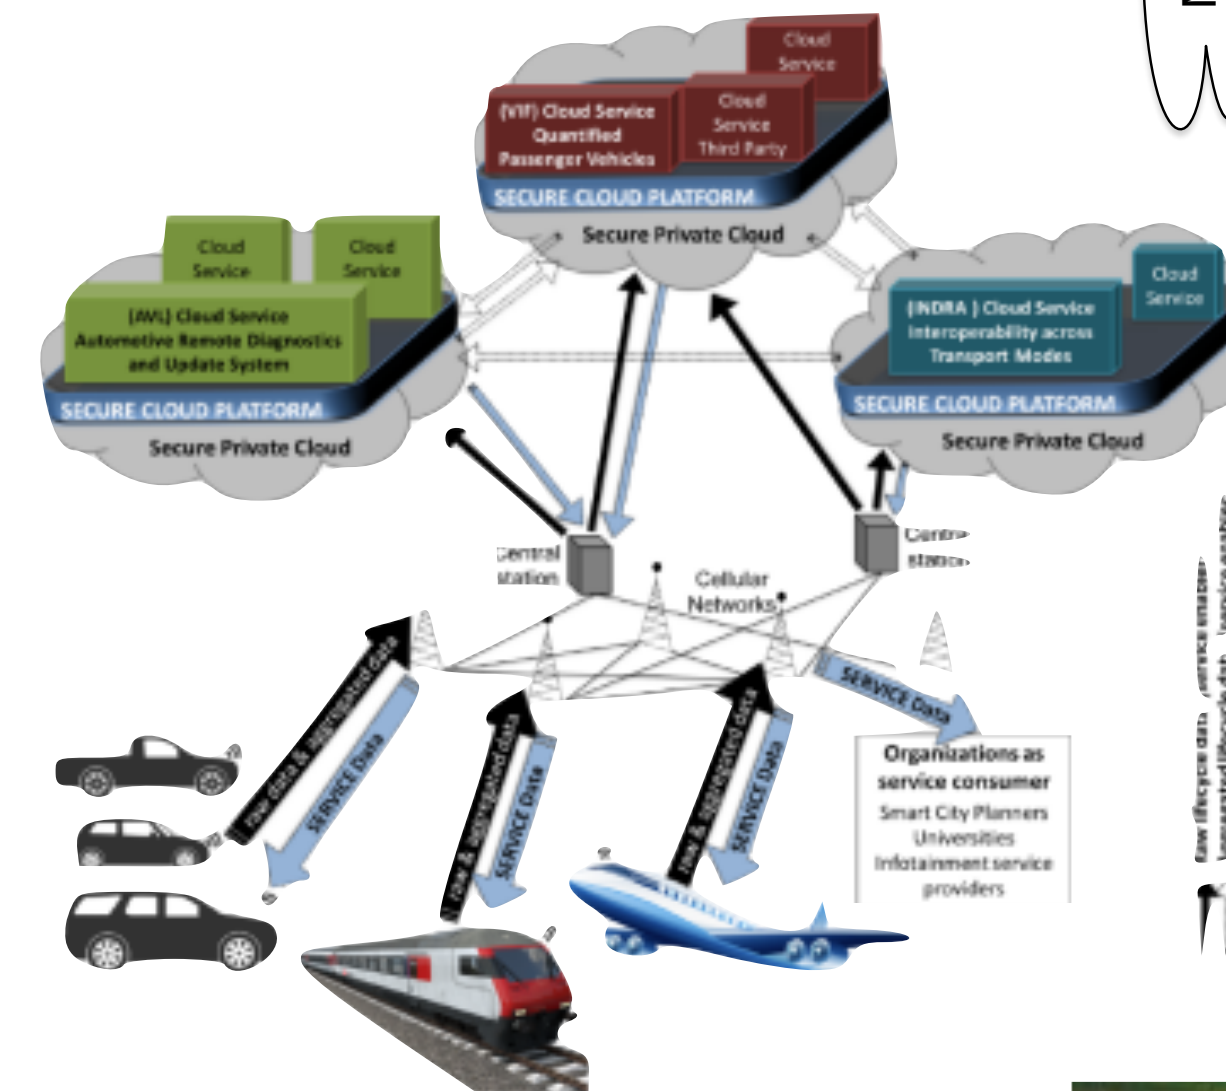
Cloud Service

(VIF) Cloud Service Quantified Passenger Vehicles

Cloud Service Third Party

SECURE CLOUD PLATFORM

Secure Private Cloud

Cloud Service

Cloud Service

(AVL) Cloud Service Automotive Remote Diagnostics and Update System

SECURE CLOUD PLATFORM

Secure Private Cloud

Cloud Service

(INDRA) Cloud Service Interoperability across Transport Modes

SECURE CLOUD PLATFORM

Secure Private Cloud

Central station

Cellular Networks

Central station

raw data & aggregated data

SERVICE Data

raw & aggregated data

SERVICE Data

raw & aggregated data

SERVICE Data

SERVICE Data

Organizations as service consumer

Smart City Planners

Universities

Infotainment service providers

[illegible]